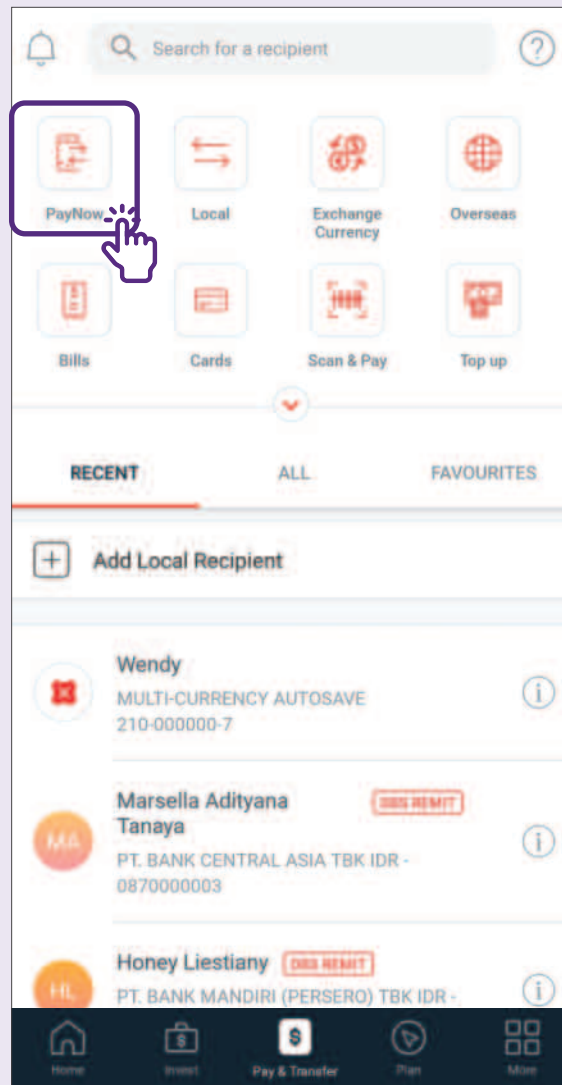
Search for a recipient

PayNow

Local

Exchange Currency

Overseas

Bills

Cards

Scan & Pay

Top up

RECENT

ALL

FAVOURITES

Add Local Recipient

Wendy
MULTI-CURRENCY AUTOSAVE
210-000000-7

MA
Marsella Adityana Tanaya
DBS REMIT
PT. BANK CENTRAL ASIA TBK IDR - 0870000003

HL
Honey Liestiany
DBS REMIT
PT. BANK MANDIRI (PERSERO) TBK IDR -

Home

Invest

Pay & Transfer

Plan

More